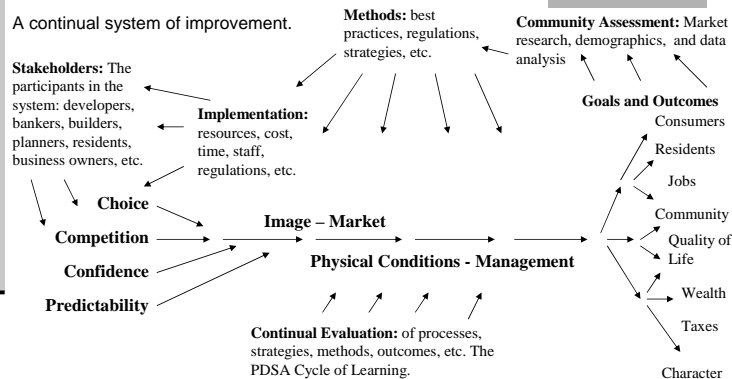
A continual system of improvement.

Methods: best practices, regulations, strategies, etc.

Community Assessment: Market research, demographics, and data analysis

Stakeholders: The participants in the system: developers, bankers, builders, planners, residents, business owners, etc.

Implementation: resources, cost, time, staff, regulations, etc.

Goals and Outcomes

Consumers

Residents

Jobs

Community

Quality of Life

Wealth

Taxes

Character

Choice

Competition

Confidence

Predictability

Image – Market

Physical Conditions - Management

Continual Evaluation: of processes, strategies, methods, outcomes, etc. The PDSA Cycle of Learning.